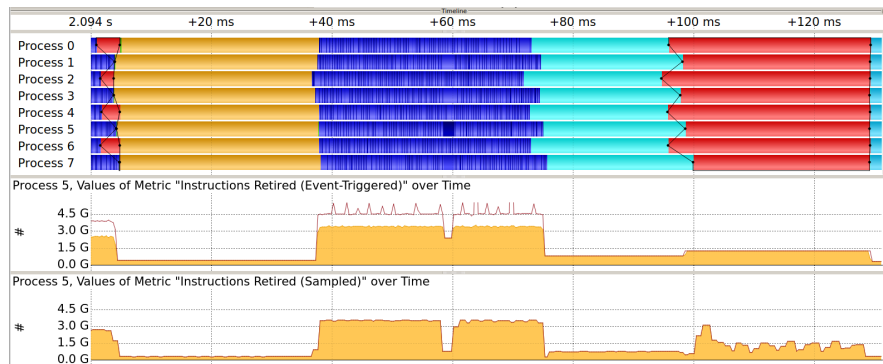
Timeline

2.094 s +20 ms +40 ms +60 ms +80 ms +100 ms +120 ms

Process 0
Process 1
Process 2
Process 3
Process 4
Process 5
Process 6
Process 7

Process 5, Values of Metric "Instructions Retired (Event-Triggered)" over Time

4.5 G
3.0 G
1.5 G
0.0 G
#

Process 5, Values of Metric "Instructions Retired (Sampled)" over Time

4.5 G
3.0 G
1.5 G
0.0 G
#